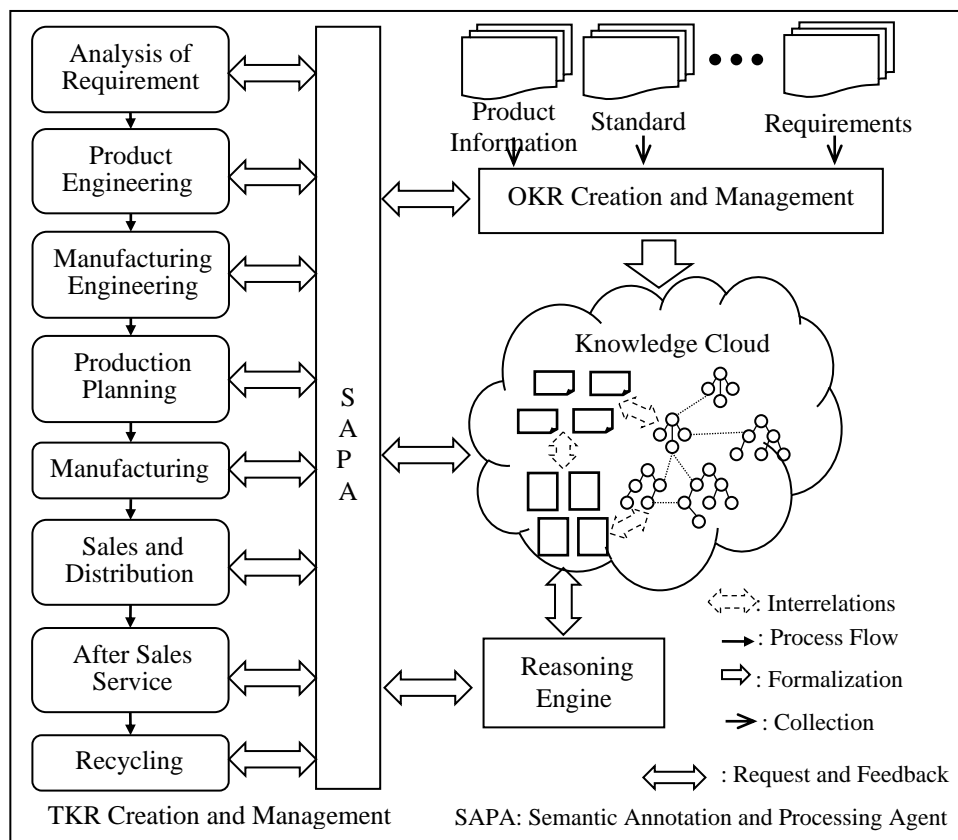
Analysis of Requirement

Product Engineering

Manufacturing Engineering

Production Planning

Manufacturing

Sales and Distribution

After Sales Service

Recycling

TKR Creation and Management

S A P A

Product Information

Standard

Requirements

OKR Creation and Management

Knowledge Cloud

Reasoning Engine

: Interrelations

: Process Flow

: Formalization

: Collection

: Request and Feedback

SAPA: Semantic Annotation and Processing Agent